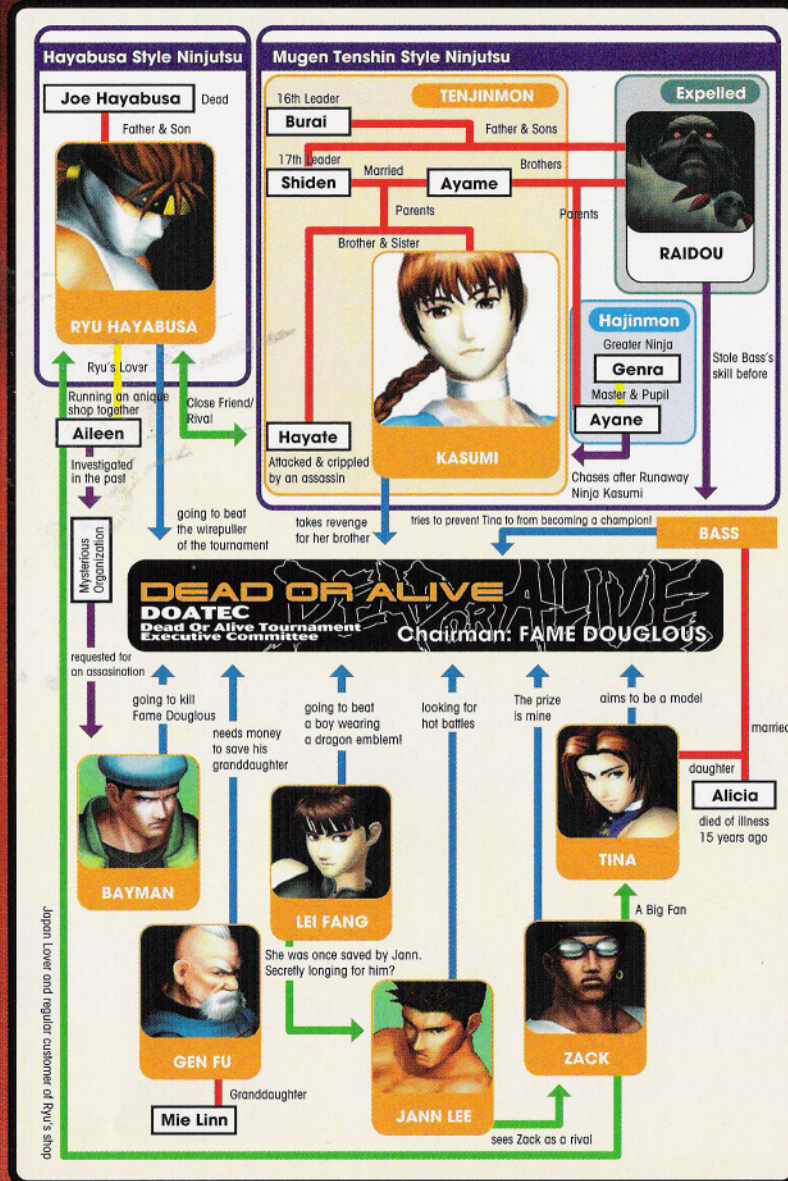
Hayabusa Style Ninjutsu

Joe Hayabusa Dead

Father & Son

RYU HAYABUSA

Mugen Tenshin Style Ninjutsu

TENJINMON

16th Leader

Burai

Father & Sons

17th Leader

Married

Shiden

Ayame

Brothers

Parents

Parents

Brother & Sister

Expelled

RAIDOU

Hajinmon

Greater Ninja

Genra

Master & Pupil

Ayane

Stole Bass's skill before

Ryu's Lover

Running an unique shop together

Close Friend/ Rival

Aileen

Hayate

Attacked & crippled by an assassin

KASUMI

Chases after Runaway Ninja Kasumi

Investigated in the past

Mysterious Organization

going to beat the wirepuller of the tournament

takes revenge for her brother

tries to prevent Tina to from becoming a champion!

BASS

DEAD OR ALIVE

DOATEC

Dead Or Alive Tournament Executive Committee

Chairman: FAME DOUGLOUS

requested for an assasination

going to kill Fame Douglous

needs money to save his granddaughter

going to beat a boy wearing a dragon emblem!

looking for hot battles

The prize is mine

aims to be a model

married

daughter

Alicia

died of illness 15 years ago

BAYMAN

LEI FANG

TINA

A Big Fan

She was once saved by Jann. Secretly longing for him?

GEN FU

Granddaughter

Mie Linn

JANN LEE

ZACK

sees Zack as a rival

Japan Lover and regular customer of Ryu's shop